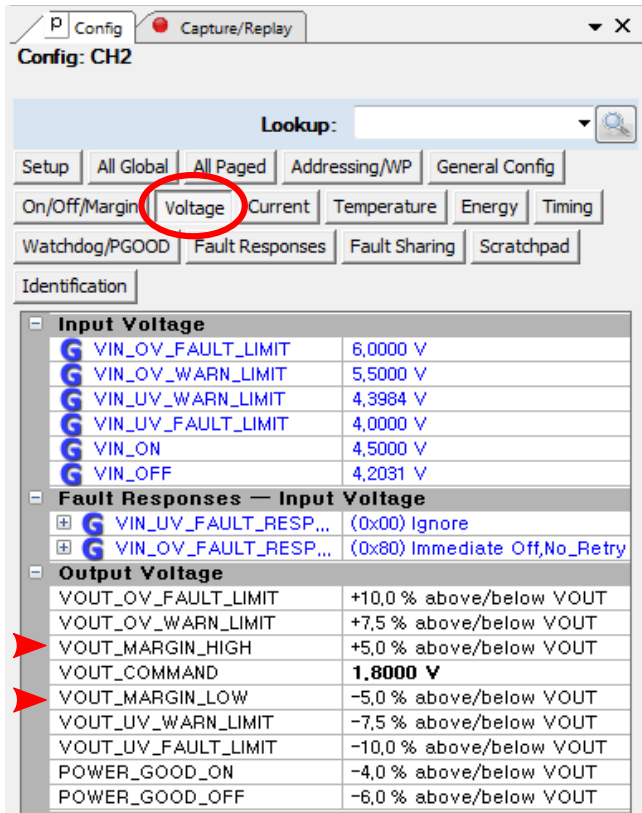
P Config | Capture/Replay

Config: CH2

Lookup:

Setup | All Global | All Paged | Addressing/WP | General Config
On/Off/Margin | Voltage | Current | Temperature | Energy | Timing
Watchdog/PGOOD | Fault Responses | Fault Sharing | Scratchpad
Identification

| | |
|---|---|
| Input Voltage | |
| G VIN_OV_FAULT_LIMIT | 6,0000 V |
| G VIN_OV_WARN_LIMIT | 5,5000 V |
| G VIN_UV_WARN_LIMIT | 4,3984 V |
| G VIN_UV_FAULT_LIMIT | 4,0000 V |
| G VIN_ON | 4,5000 V |
| G VIN_OFF | 4,2031 V |
| Fault Responses — Input Voltage | |
| G VIN_UV_FAULT_RESP,.. | (0x00) Ignore |
| G VIN_OV_FAULT_RESP,.. | (0x80) Immediate Off,No_Retry |
| Output Voltage | |
| VOUT_OV_FAULT_LIMIT | +10,0 % above/below VOUT |
| VOUT_OV_WARN_LIMIT | +7,5 % above/below VOUT |
| VOUT_MARGIN_HIGH | +5,0 % above/below VOUT |
| VOUT_COMMAND | 1,8000 V |
| VOUT_MARGIN_LOW | −5,0 % above/below VOUT |
| VOUT_UV_WARN_LIMIT | −7,5 % above/below VOUT |
| VOUT_UV_FAULT_LIMIT | −10,0 % above/below VOUT |
| POWER_GOOD_ON | −4,0 % above/below VOUT |
| POWER_GOOD_OFF | −6,0 % above/below VOUT |